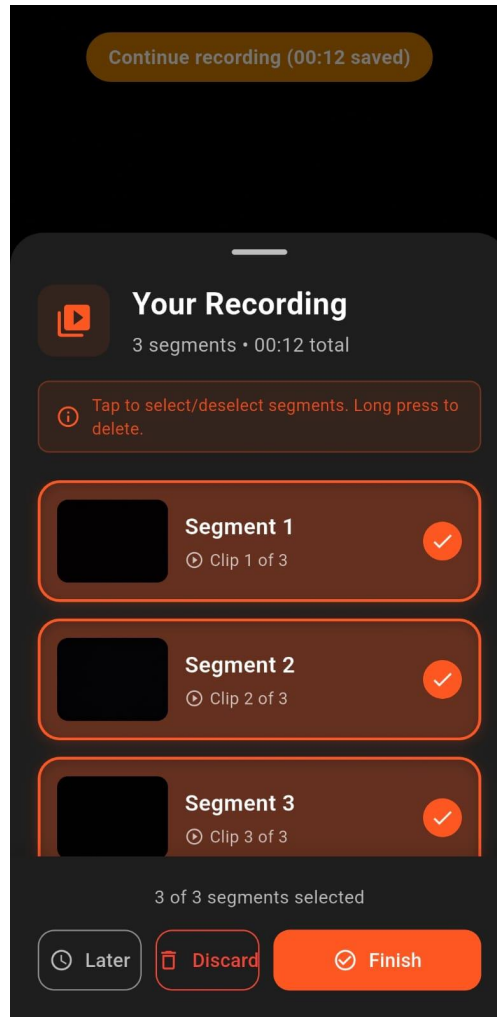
Continue recording (00:12 saved)

Your Recording

3 segments • 00:12 total

Tap to select/deselect segments. Long press to delete.

Segment 1
Clip 1 of 3

Segment 2
Clip 2 of 3

Segment 3
Clip 3 of 3

3 of 3 segments selected

Later

Discard

Finish